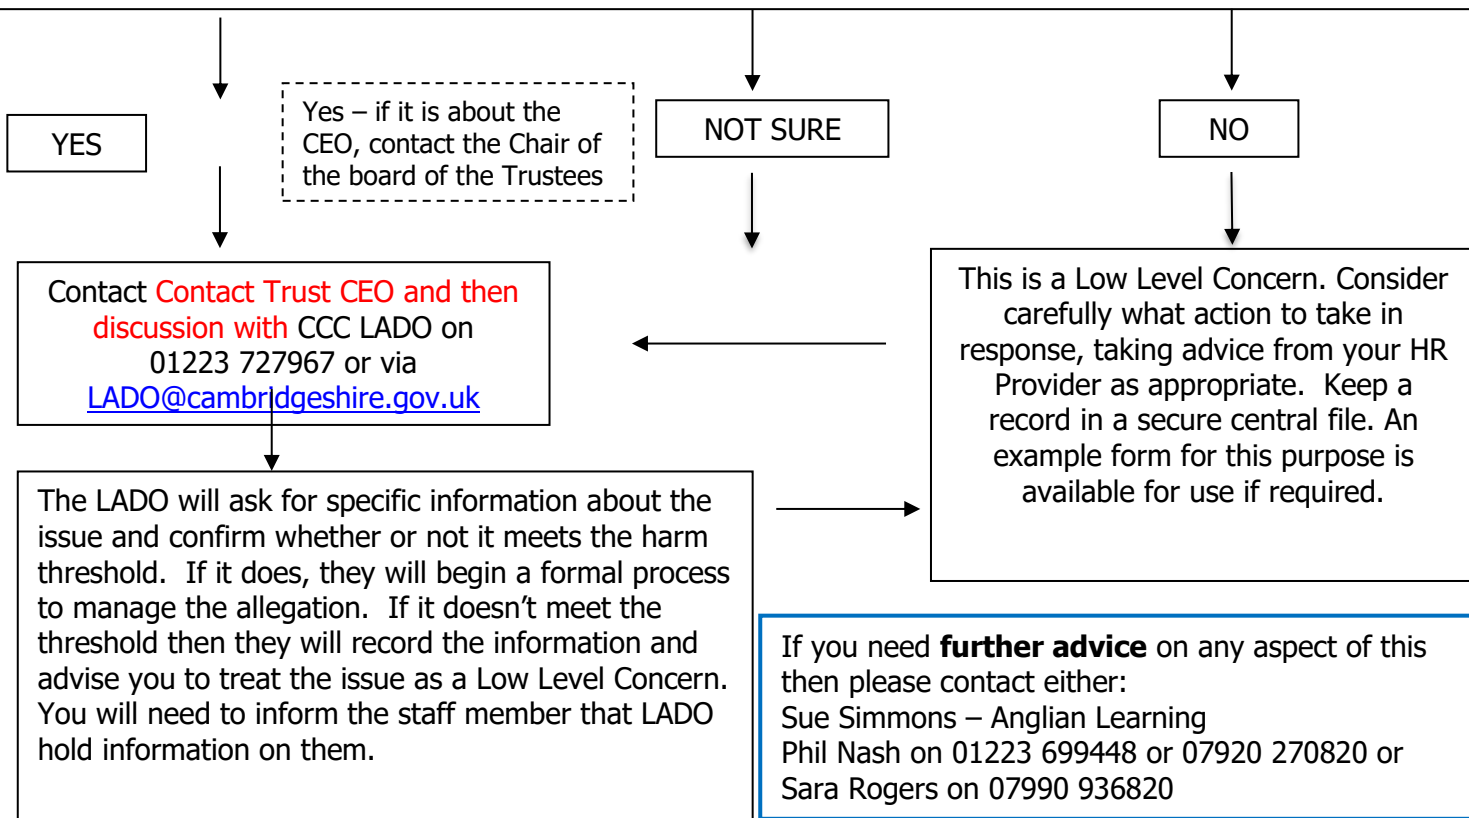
YES

Yes – if it is about the CEO, contact the Chair of the board of the Trustees

NOT SURE

NO

Contact Contact Trust CEO and then discussion with CCC LADO on 01223 727967 or via LADO@cambridgeshire.gov.uk

This is a Low Level Concern. Consider carefully what action to take in response, taking advice from your HR Provider as appropriate. Keep a record in a secure central file. An example form for this purpose is available for use if required.

The LADO will ask for specific information about the issue and confirm whether or not it meets the harm threshold. If it does, they will begin a formal process to manage the allegation. If it doesn't meet the threshold then they will record the information and advise you to treat the issue as a Low Level Concern. You will need to inform the staff member that LADO hold information on them.

If you need **further advice** on any aspect of this then please contact either:
Sue Simmons – Anglian Learning
Phil Nash on 01223 699448 or 07920 270820 or
Sara Rogers on 07990 936820